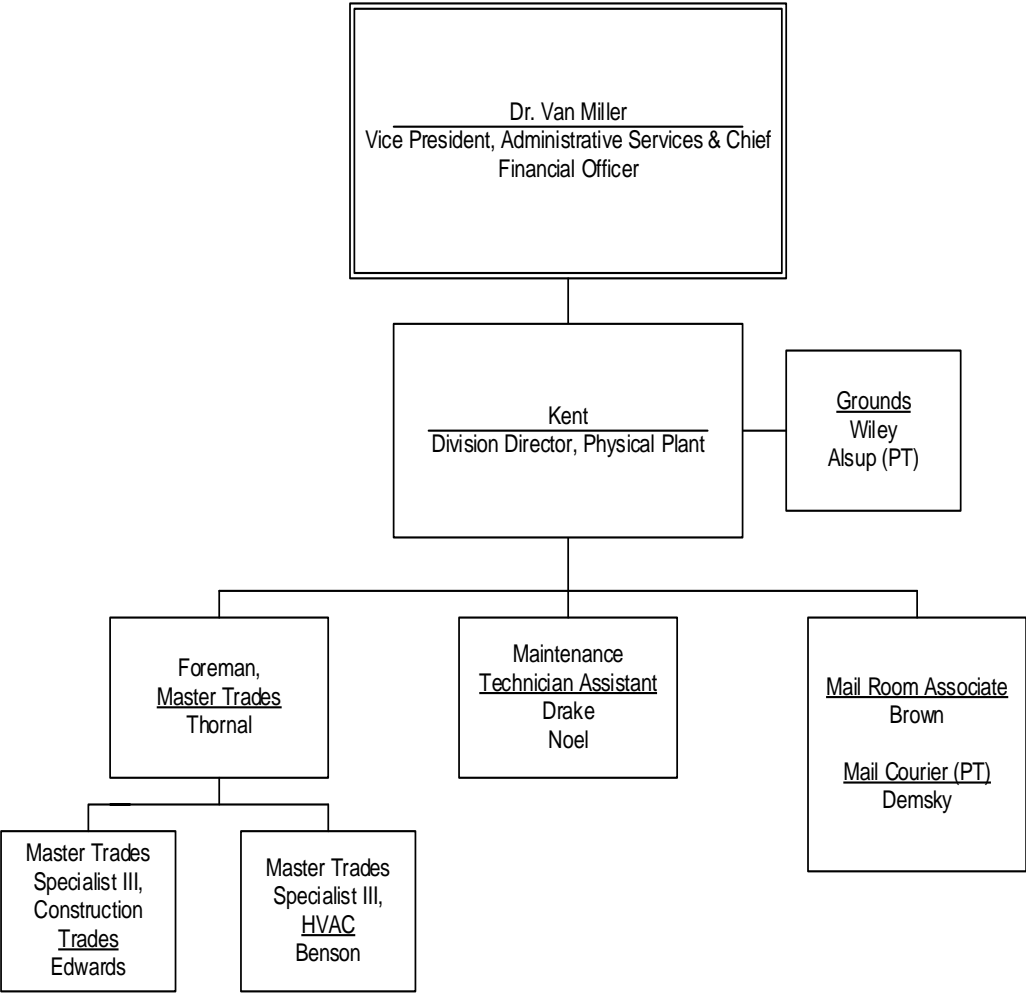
Dr. Van Miller
Vice President, Administrative Services & Chief Financial Officer

Kent
Division Director, Physical Plant

Grounds
Wiley
Alsup (PT)

Foreman, Master Trades
Thornal

Maintenance Technician Assistant
Drake
Noel

Mail Room Associate
Brown

Mail Courier (PT)
Demsky

Master Trades Specialist III, Construction Trades
Edwards

Master Trades Specialist III, HVAC
Benson